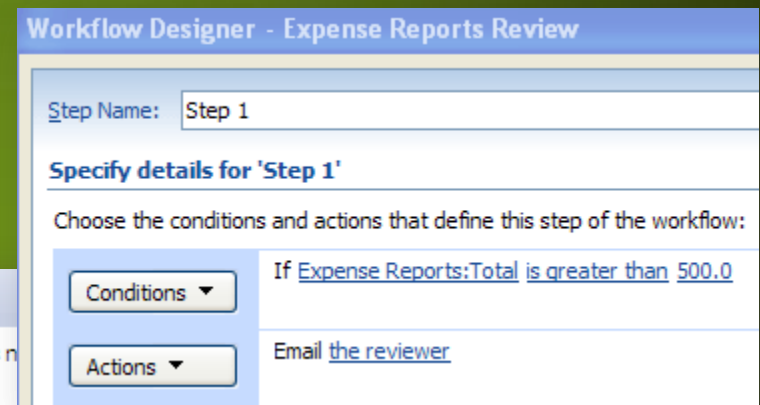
Workflow Designer - Expense Reports Review

Step Name: Step 1

Specify details for 'Step 1'

Choose the conditions and actions that define this step of the workflow:

Conditions ▼

If Expense Reports:Total is greater than 500.0

Actions ▼

Email the reviewer

n